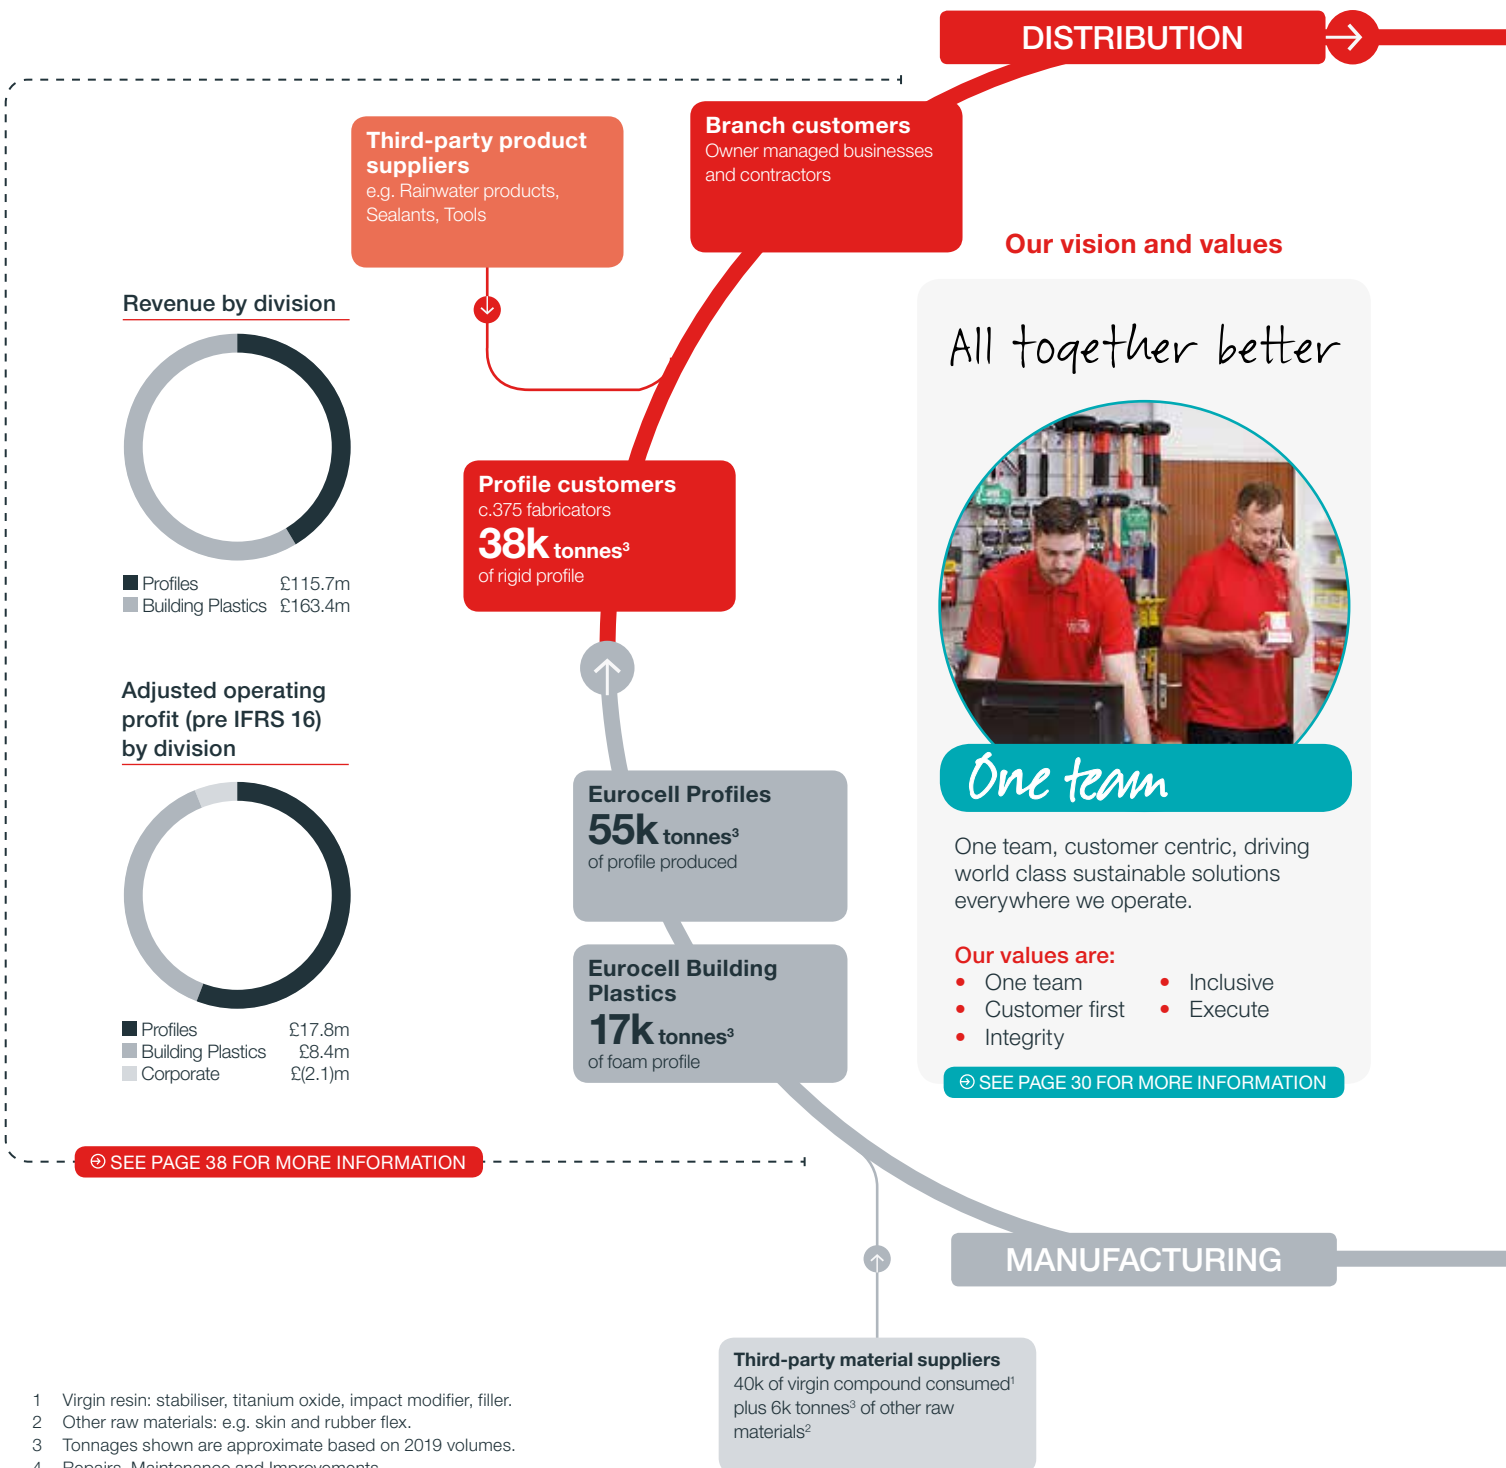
DISTRIBUTION

Third-party product suppliers
e.g. Rainwater products, Sealants, Tools

Branch customers
Owner managed businesses and contractors

Our vision and values

All together better

One team

One team, customer centric, driving world class sustainable solutions everywhere we operate.

Our values are:
- One team
- Customer first
- Integrity
- Inclusive
- Execute

SEE PAGE 30 FOR MORE INFORMATION

Revenue by division

| | |
|---|---|
| Profiles | £115.7m |
| Building Plastics | £163.4m |

Adjusted operating profit (pre IFRS 16) by division

| | |
|---|---|
| Profiles | £17.8m |
| Building Plastics | £8.4m |
| Corporate | £(2.1)m |

Profile customers
c.375 fabricators
38k tonnes$^3$
of rigid profile

Eurocell Profiles
55k tonnes$^3$
of profile produced

Eurocell Building Plastics
17k tonnes$^3$
of foam profile

SEE PAGE 38 FOR MORE INFORMATION

MANUFACTURING

Third-party material suppliers
40k of virgin compound consumed$^1$ plus 6k tonnes$^3$ of other raw materials$^2$

1 Virgin resin: stabiliser, titanium oxide, impact modifier, filler.
2 Other raw materials: e.g. skin and rubber flex.
3 Tonnages shown are approximate based on 2019 volumes.
4 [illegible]